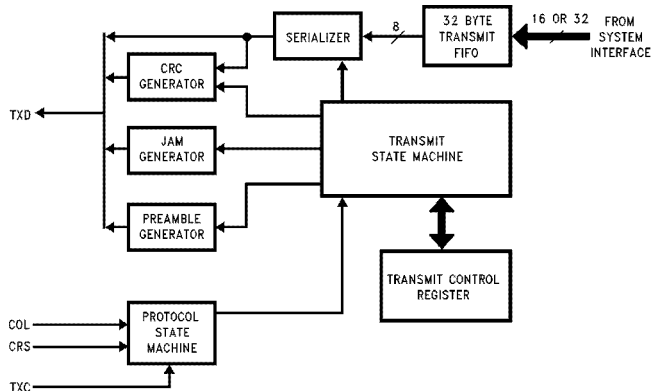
SERIALIZER

8

32 BYTE TRANSMIT FIFO

16 OR 32

FROM SYSTEM INTERFACE

CRC GENERATOR

TXD

JAM GENERATOR

TRANSMIT STATE MACHINE

PREAMBLE GENERATOR

TRANSMIT CONTROL REGISTER

COL

CRS

PROTOCOL STATE MACHINE

TXC